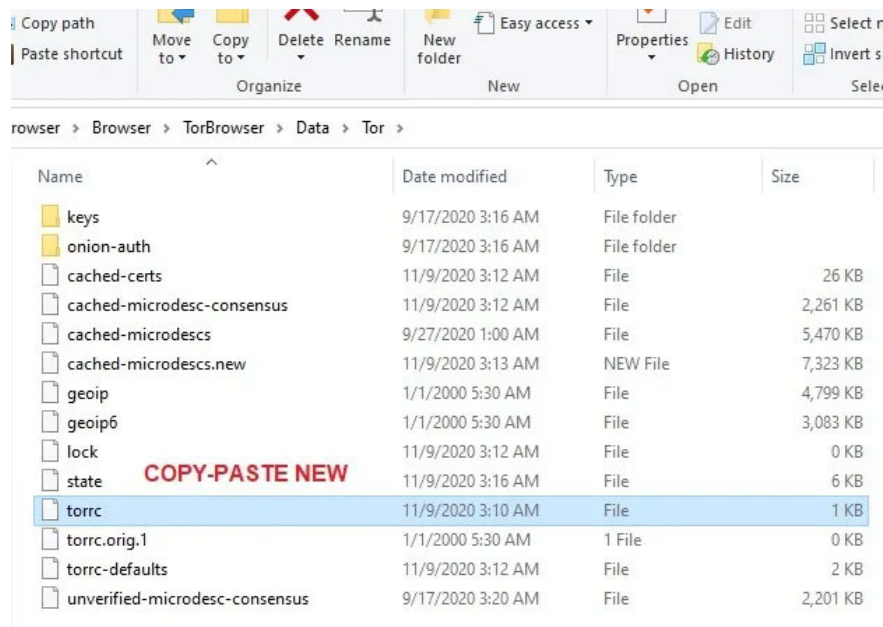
Copy path
Paste shortcut
Move to ▾
Copy to ▾
Delete ▾
Rename
Organize
New folder
Easy access ▾
New
Properties ▾
Edit
History
Open
Select n
Invert s
Sele

rowser › Browser › TorBrowser › Data › Tor ›

| Name | Date modified | Type | Size |
|---|---|---|---|
| keys | 9/17/2020 3:16 AM | File folder | |
| onion-auth | 9/17/2020 3:16 AM | File folder | |
| cached-certs | 11/9/2020 3:12 AM | File | 26 KB |
| cached-microdesc-consensus | 11/9/2020 3:12 AM | File | 2,261 KB |
| cached-microdescs | 9/27/2020 1:00 AM | File | 5,470 KB |
| cached-microdescs.new | 11/9/2020 3:13 AM | NEW File | 7,323 KB |
| geoip | 1/1/2000 5:30 AM | File | 4,799 KB |
| geoip6 | 1/1/2000 5:30 AM | File | 3,083 KB |
| lock | 11/9/2020 3:12 AM | File | 0 KB |
| state | 11/9/2020 3:16 AM | File | 6 KB |
| torrc | 11/9/2020 3:10 AM | File | 1 KB |
| torrc.orig.1 | 1/1/2000 5:30 AM | 1 File | 0 KB |
| torrc-defaults | 11/9/2020 3:12 AM | File | 2 KB |
| unverified-microdesc-consensus | 9/17/2020 3:20 AM | File | 2,201 KB |

COPY-PASTE NEW